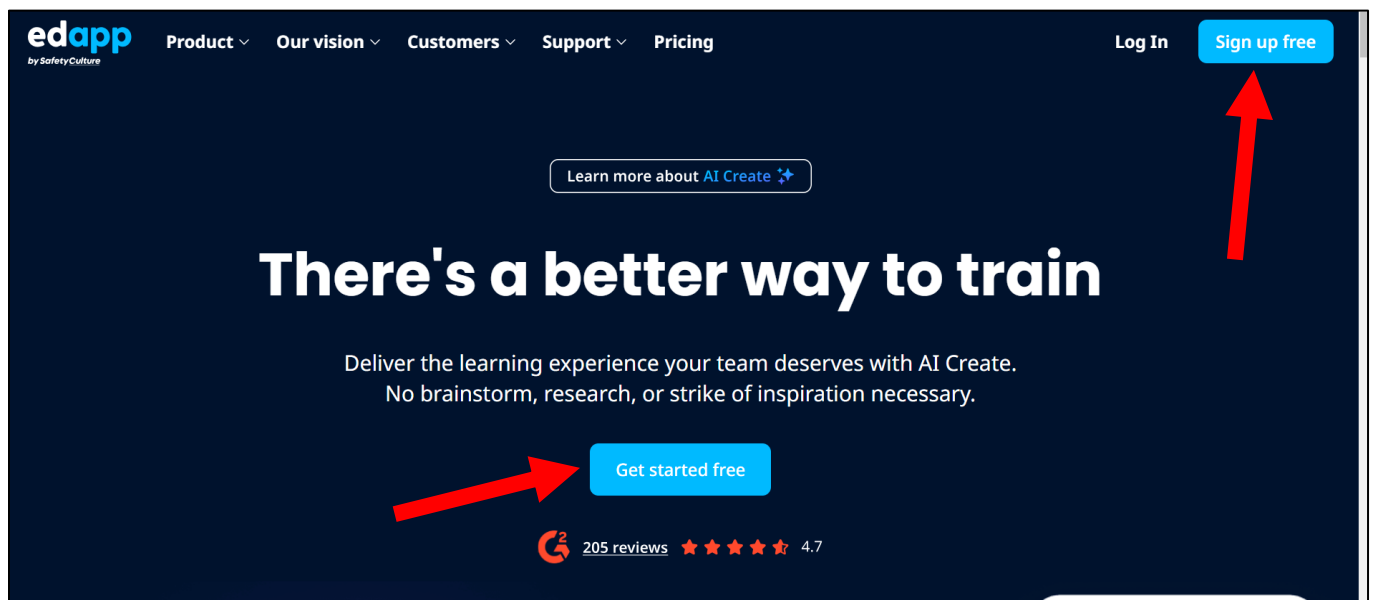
edapp
by SafetyCulture

Product Our vision Customers Support Pricing

Log In Sign up free

Learn more about AI Create

There's a better way to train

Deliver the learning experience your team deserves with AI Create. No brainstorm, research, or strike of inspiration necessary.

Get started free

205 reviews 4.7